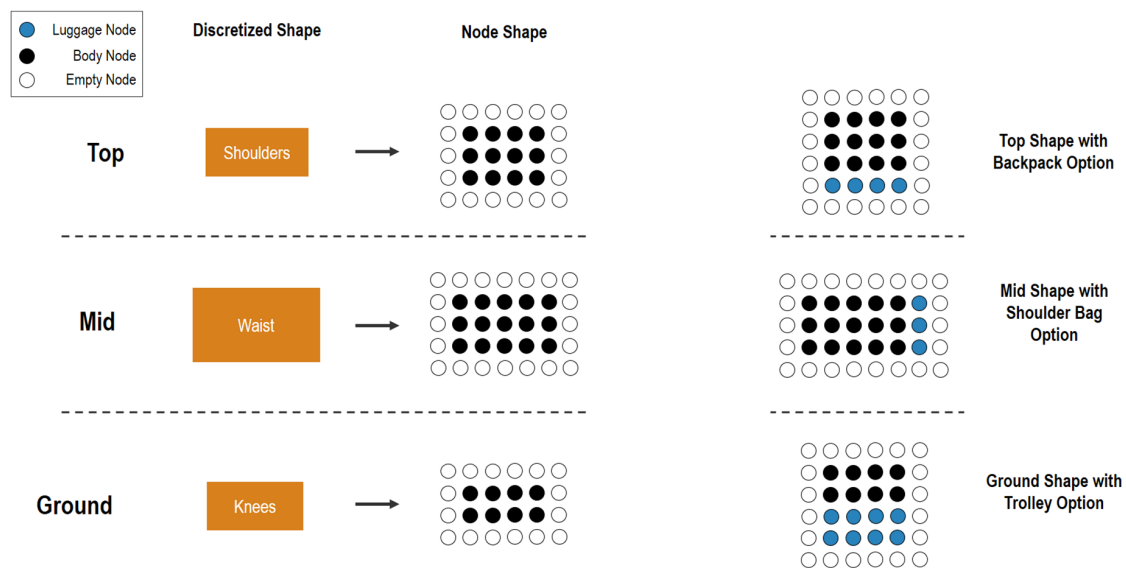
Luggage Node
Body Node
Empty Node

Discretized Shape

Node Shape

Top

Shoulders

Top Shape with Backpack Option

Mid

Waist

Mid Shape with Shoulder Bag Option

Ground

Knees

Ground Shape with Trolley Option